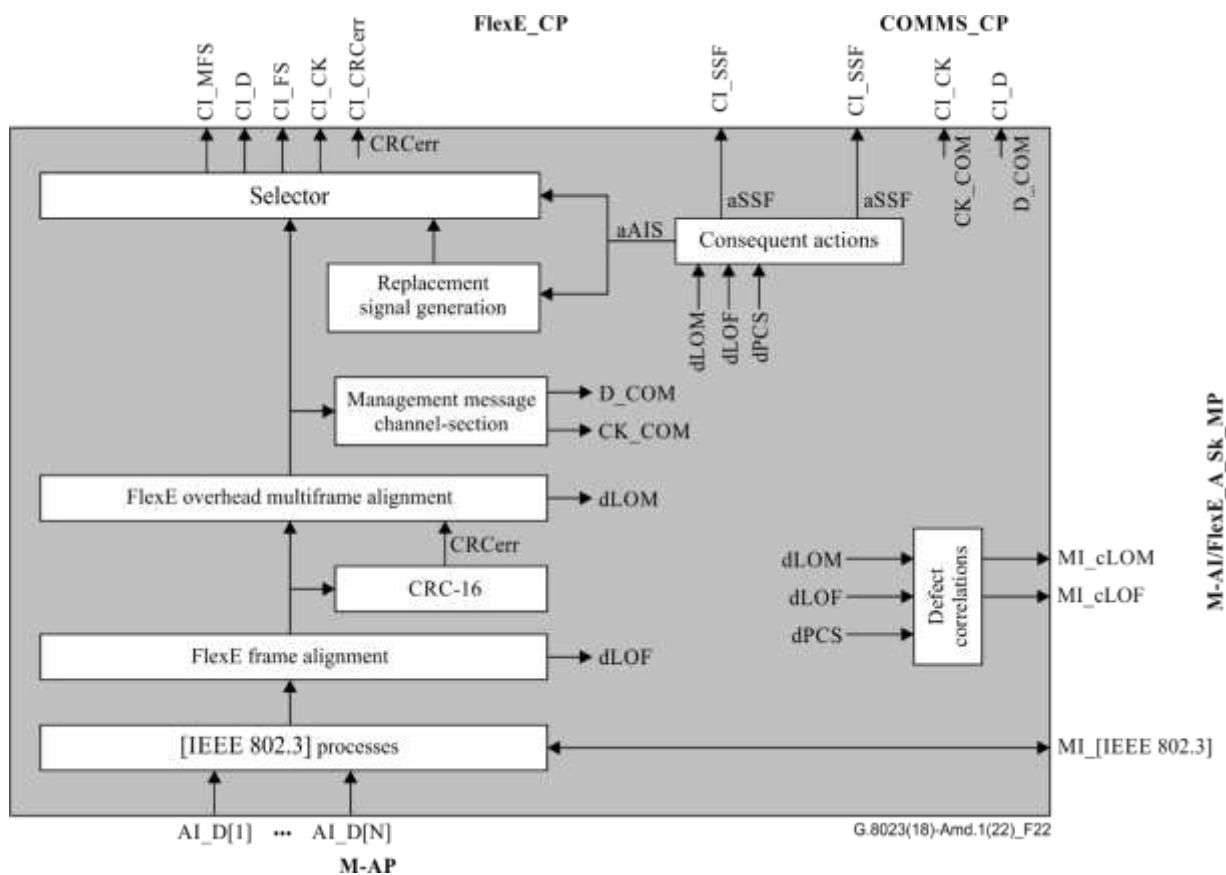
FlexE_CP

COMMS_CP

CI_MFS
CI_D
CI_FS
CI_CK
CI_CRCerr
CRCerr

CI_SSF
CI_SSF
CI_CK
CI_D

Selector

aSSF
aSSF
aAIS
Consequent actions
CK_COM
D_COM

Replacement signal generation

dLOM
dLOF
dPCS

Management message channel-section
D_COM
CK_COM

FlexE overhead multiframe alignment
dLOM

CRCerr
CRC-16

dLOM
dLOF
dPCS
Defect correlations
MI_cLOM
MI_cLOF

M-AI/FlexE_A_Sk_MP

FlexE frame alignment
dLOF

[IEEE 802.3] processes
MI_[IEEE 802.3]

AI_D[1] ••• AI_D[N]

G.8023(18)-Amd.1(22)_F22

M-AP